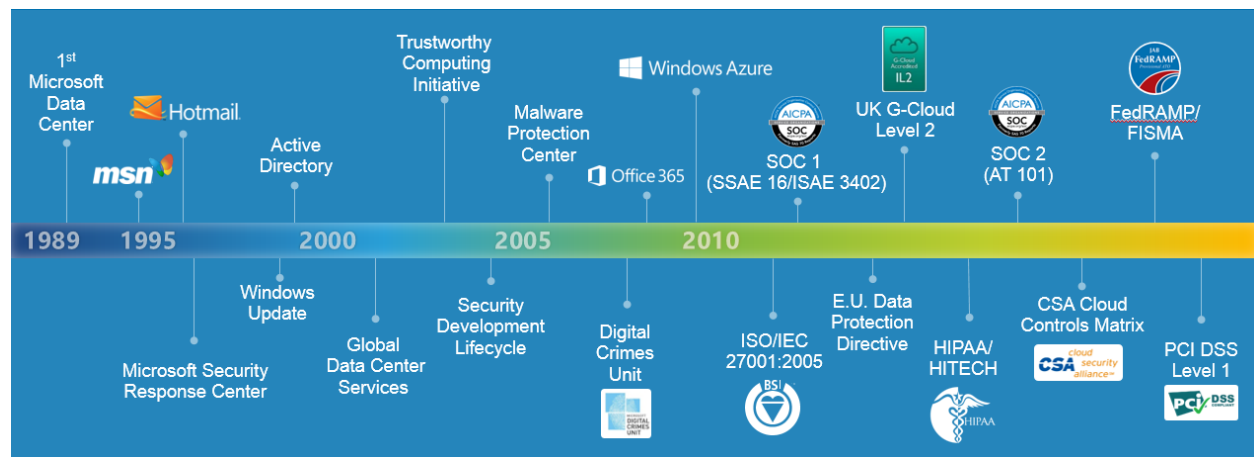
1st Microsoft Data Center

msn

Hotmail

Active Directory

Trustworthy Computing Initiative

Malware Protection Center

Office 365

Windows Azure

AICPA SOC

SOC 1 (SSAE 16/ISAE 3402)

G-Cloud Accredited IL2

UK G-Cloud Level 2

AICPA SOC

SOC 2 (AT 101)

JAB FedRAMP

FedRAMP/ FISMA

1989 1995 2000 2005 2010

Windows Update

Microsoft Security Response Center

Global Data Center Services

Security Development Lifecycle

Digital Crimes Unit

DIGITAL CRIMES UNIT

ISO/IEC 27001:2005

BSI

E.U. Data Protection Directive

HIPAA/ HITECH

HIPAA

CSA Cloud Controls Matrix

CSA cloud security alliance

PCI DSS Level 1

PCI DSS